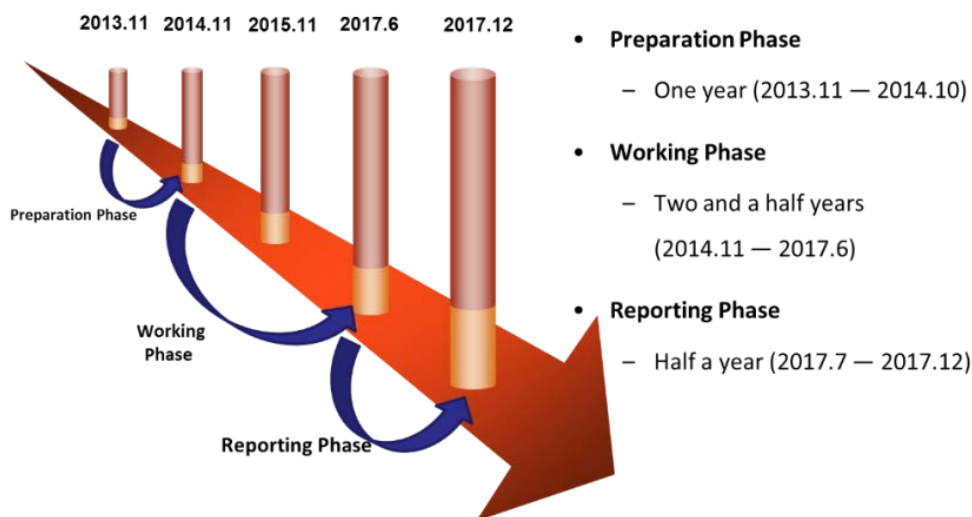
2013.11 2014.11 2015.11 2017.6 2017.12

Preparation Phase

Working Phase

Reporting Phase

• Preparation Phase
 – One year (2013.11 — 2014.10)

• Working Phase
 – Two and a half years (2014.11 — 2017.6)

• Reporting Phase
 – Half a year (2017.7 — 2017.12)